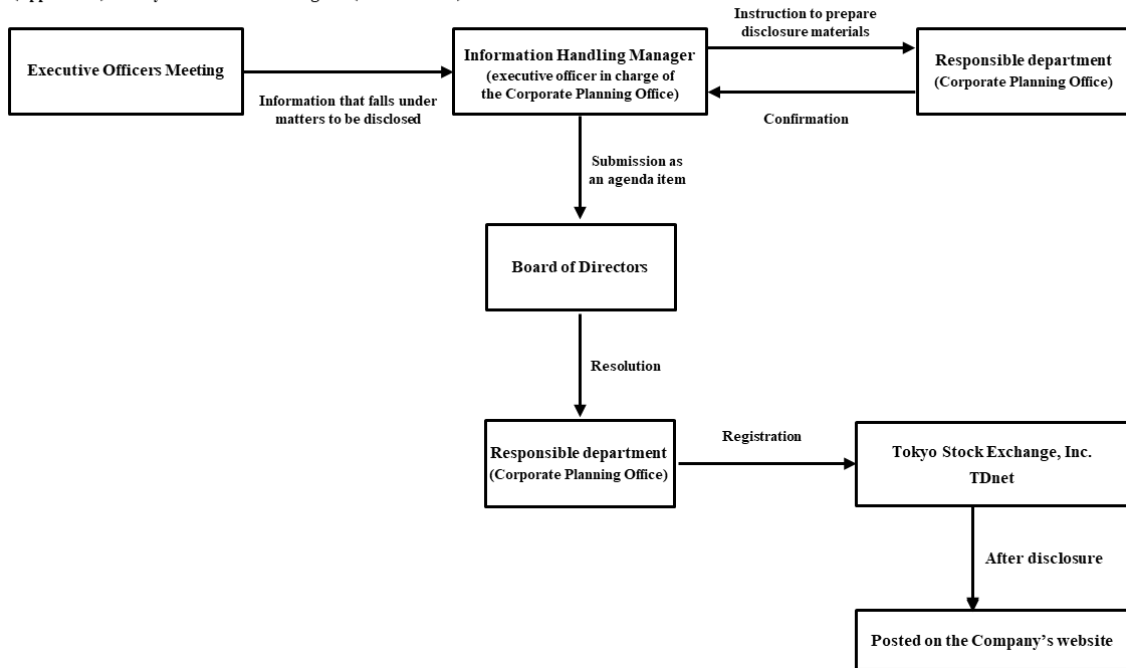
Executive Officers Meeting

Information that falls under matters to be disclosed

Information Handling Manager
(executive officer in charge of the Corporate Planning Office)

Instruction to prepare disclosure materials

Responsible department
(Corporate Planning Office)

Confirmation

Submission as an agenda item

Board of Directors

Resolution

Responsible department
(Corporate Planning Office)

Registration

Tokyo Stock Exchange, Inc.
TDnet

After disclosure

Posted on the Company's website